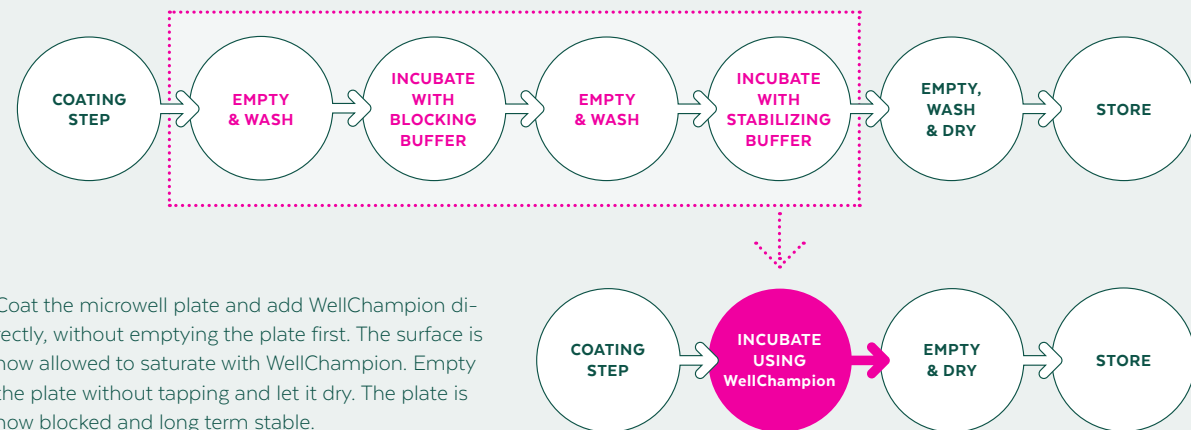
COATING STEP

EMPTY & WASH

INCUBATE WITH BLOCKING BUFFER

EMPTY & WASH

INCUBATE WITH STABILIZING BUFFER

EMPTY, WASH & DRY

STORE

Coat the microwell plate and add WellChampion directly, without emptying the plate first. The surface is now allowed to saturate with WellChampion. Empty the plate without tapping and let it dry. The plate is now blocked and long term stable.

COATING STEP

INCUBATE USING WellChampion

EMPTY & DRY

STORE